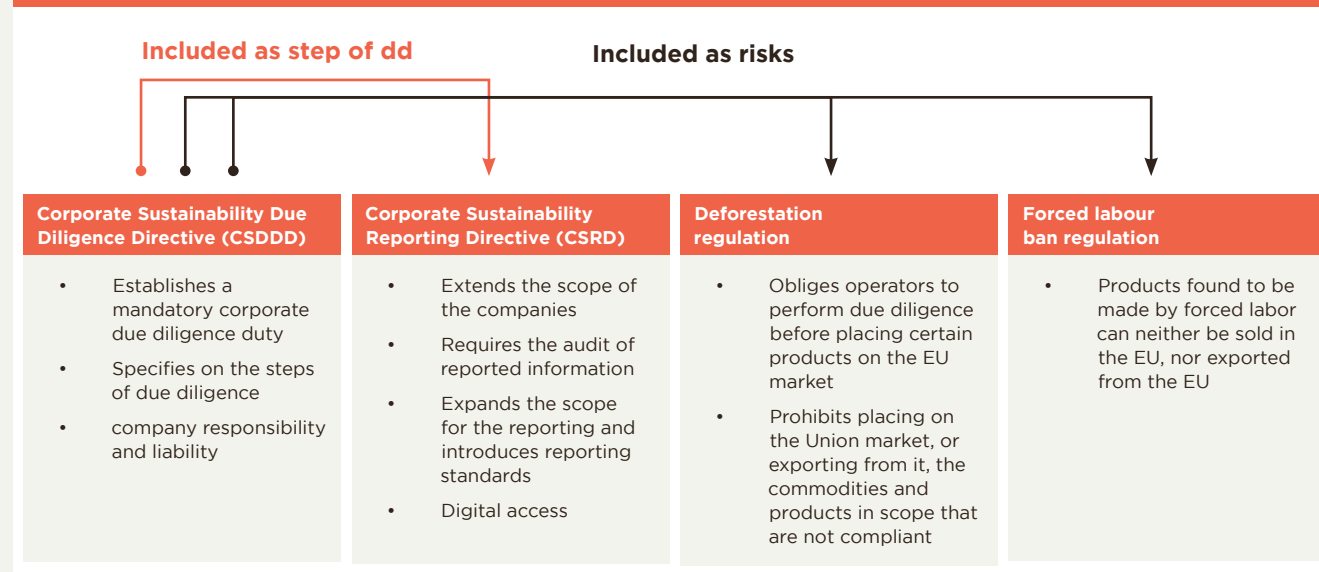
Included as step of dd

Included as risks

Corporate Sustainability Due Diligence Directive (CSDDD)

- Establishes a mandatory corporate due diligence duty
- Specifies on the steps of due diligence
- company responsibility and liability

Corporate Sustainability Reporting Directive (CSRD)

- Extends the scope of the companies
- Requires the audit of reported information
- Expands the scope for the reporting and introduces reporting standards
- Digital access

Deforestation regulation

- Obliges operators to perform due diligence before placing certain products on the EU market
- Prohibits placing on the Union market, or exporting from it, the commodities and products in scope that are not compliant

Forced labour ban regulation

- Products found to be made by forced labor can neither be sold in the EU, nor exported from the EU